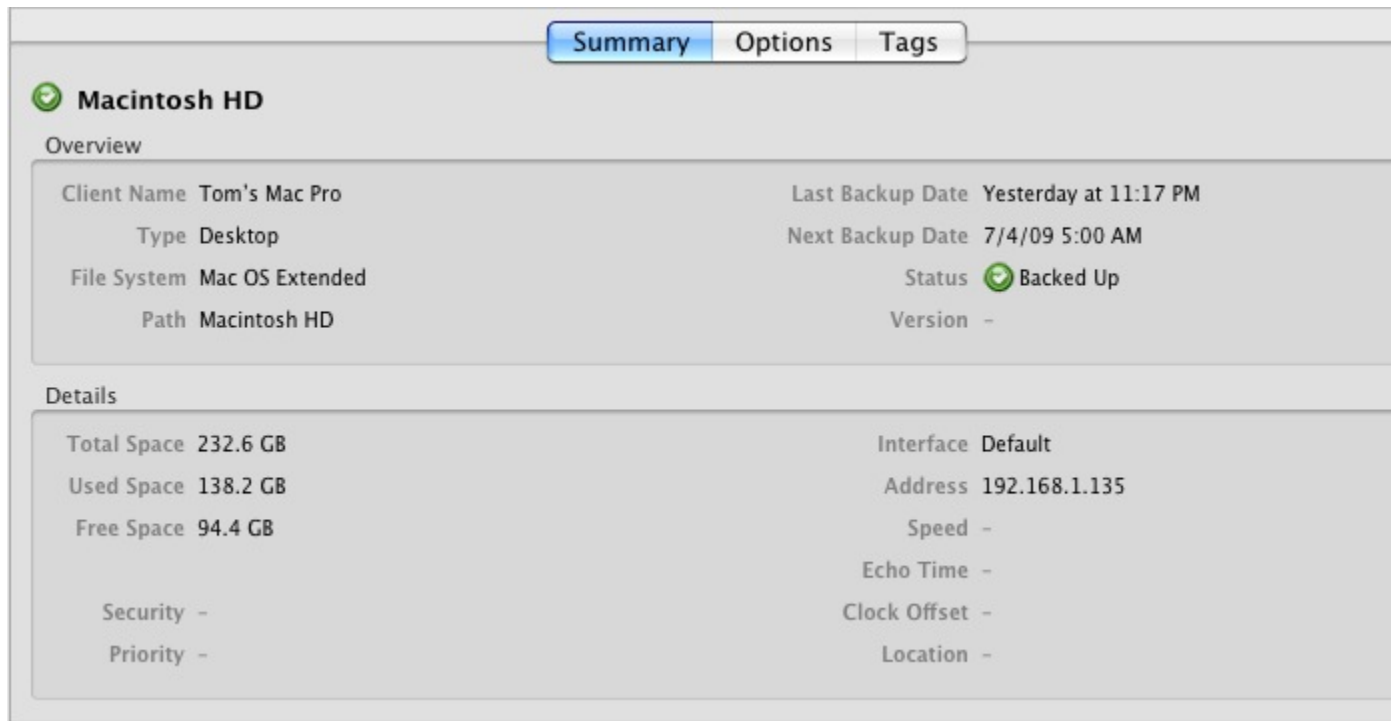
Summary Options Tags

Macintosh HD

Overview

Client Name Tom's Mac Pro
Type Desktop
File System Mac OS Extended
Path Macintosh HD

Last Backup Date Yesterday at 11:17 PM
Next Backup Date 7/4/09 5:00 AM
Status Backed Up
Version –

Details

Total Space 232.6 GB
Used Space 138.2 GB
Free Space 94.4 GB

Security –
Priority –

Interface Default
Address 192.168.1.135
Speed –
Echo Time –
Clock Offset –
Location –